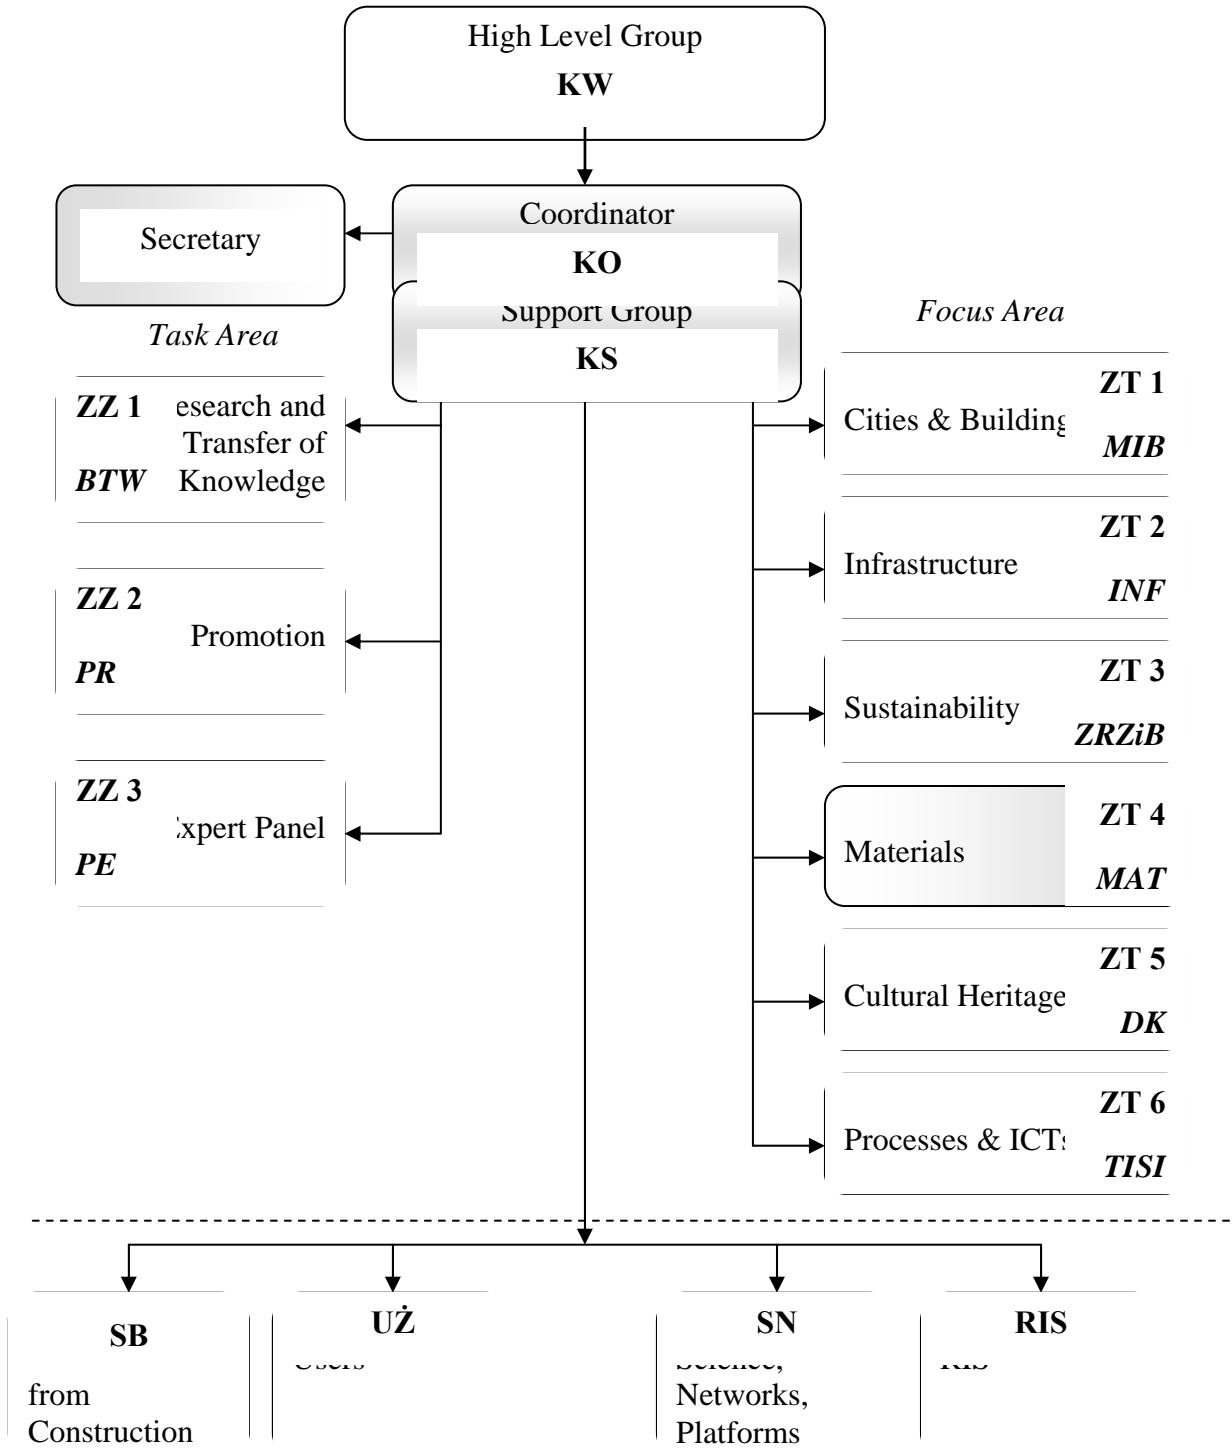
High Level Group
KW

Coordinator
KO

Secretary

Support Group
KS

Task Area

Focus Area

ZZ 1
BTW
esearch and Transfer of Knowledge

ZZ 2
PR
Promotion

ZZ 3
PE
:xpert Panel

ZT 1
MIB
Cities & Building

ZT 2
INF
Infrastructure

ZT 3
ZRZiB
Sustainability

ZT 4
MAT
Materials

ZT 5
DK
Cultural Heritage

ZT 6
TISI
Processes & ICT:

SB
from Construction

UŻ
Users

SN
Science, Networks, Platforms

RIS
RIS